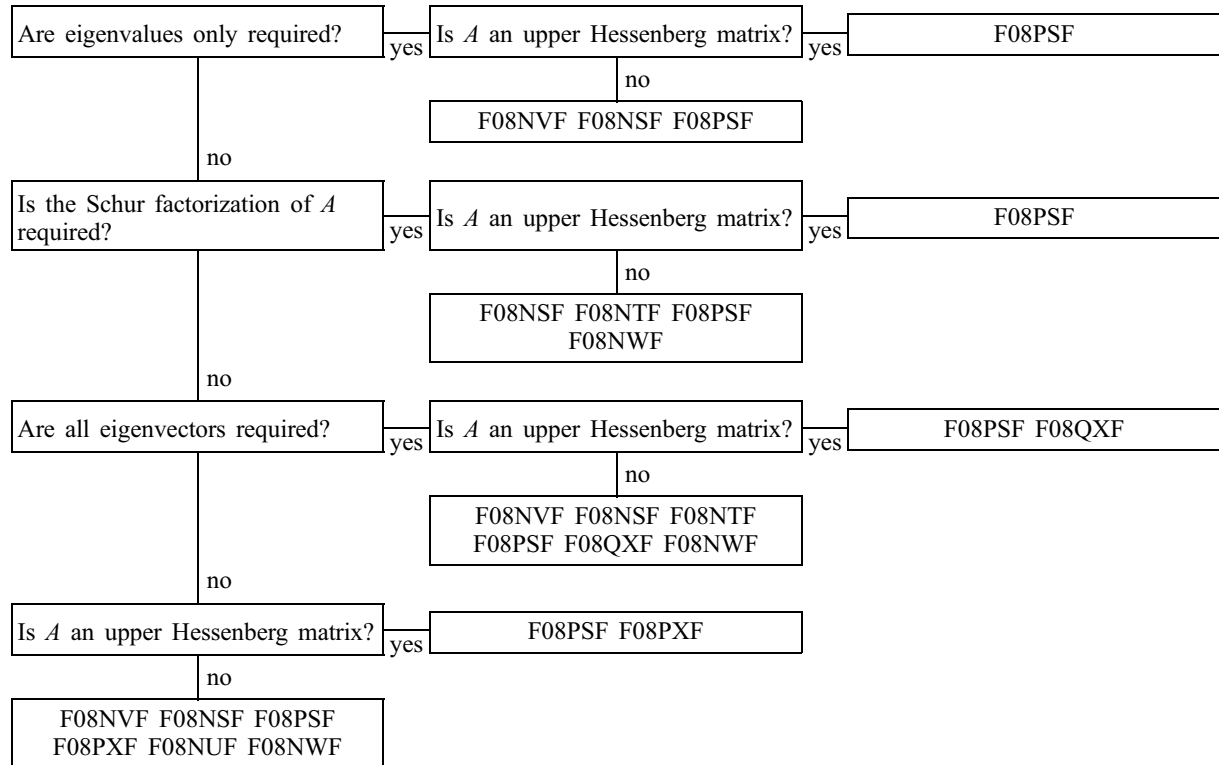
Are eigenvalues only required?

yes

Is $A$ an upper Hessenberg matrix?

yes

F08PSF

no

F08NVF F08NSF F08PSF

no

Is the Schur factorization of $A$ required?

yes

Is $A$ an upper Hessenberg matrix?

yes

F08PSF

no

F08NSF F08NTF F08PSF F08NWF

no

Are all eigenvectors required?

yes

Is $A$ an upper Hessenberg matrix?

yes

F08PSF F08QXF

no

F08NVF F08NSF F08NTF F08PSF F08QXF F08NWF

no

Is $A$ an upper Hessenberg matrix?

yes

F08PSF F08PXF

no

F08NVF F08NSF F08PSF F08PXF F08NUF F08NWF